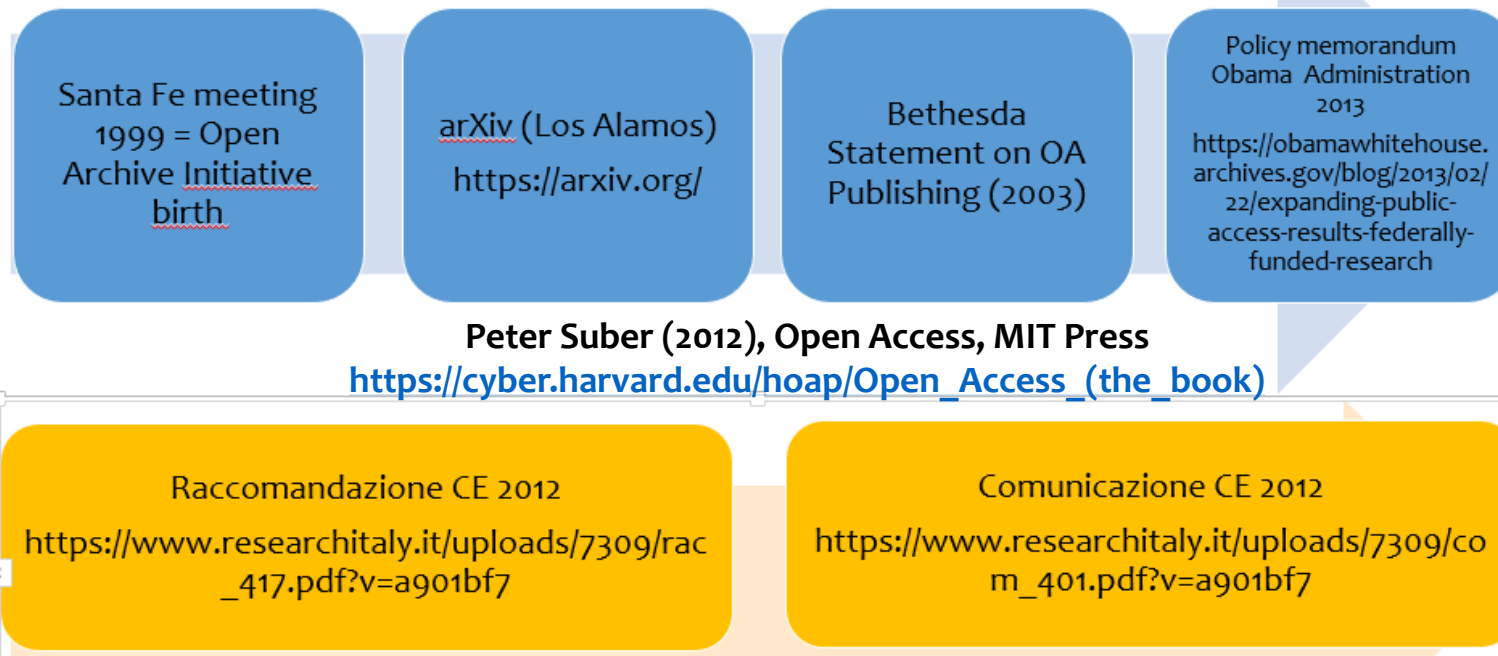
Santa Fe meeting 1999 = Open Archive Initiative birth

arXiv (Los Alamos)

https://arxiv.org/

Bethesda Statement on OA Publishing (2003)

Policy memorandum Obama Administration 2013

https://obamawhitehouse.archives.gov/blog/2013/02/22/expanding-public-access-results-federally-funded-research

Peter Suber (2012), Open Access, MIT Press

https://cyber.harvard.edu/hoap/Open_Access_(the_book)

Raccomandazione CE 2012

https://www.researchitaly.it/uploads/7309/rac_417.pdf?v=a901bf7

Comunicazione CE 2012

https://www.researchitaly.it/uploads/7309/com_401.pdf?v=a901bf7